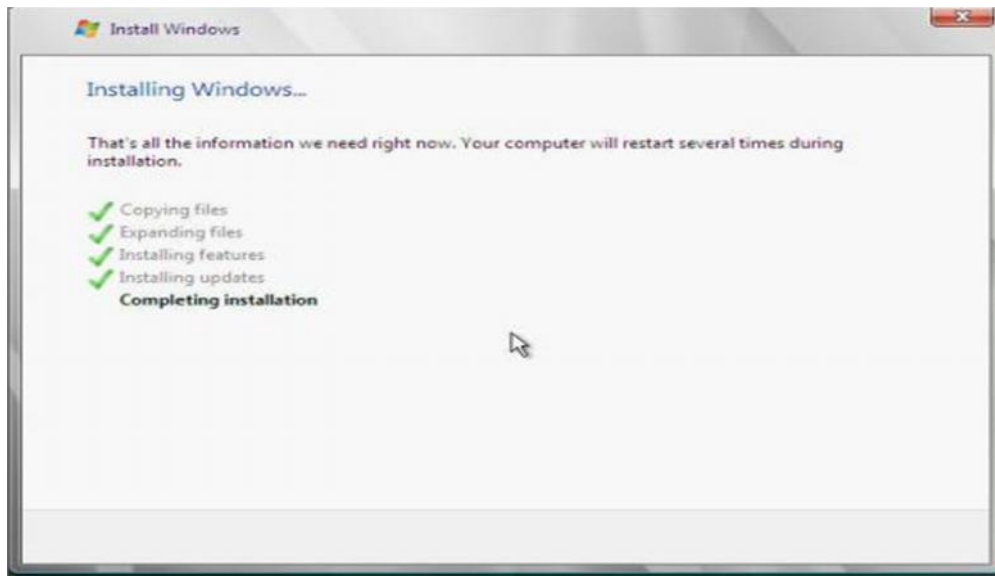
Install Windows

Installing Windows...

That's all the information we need right now. Your computer will restart several times during installation.

Copying files
Expanding files
Installing features
Installing updates
Completing installation